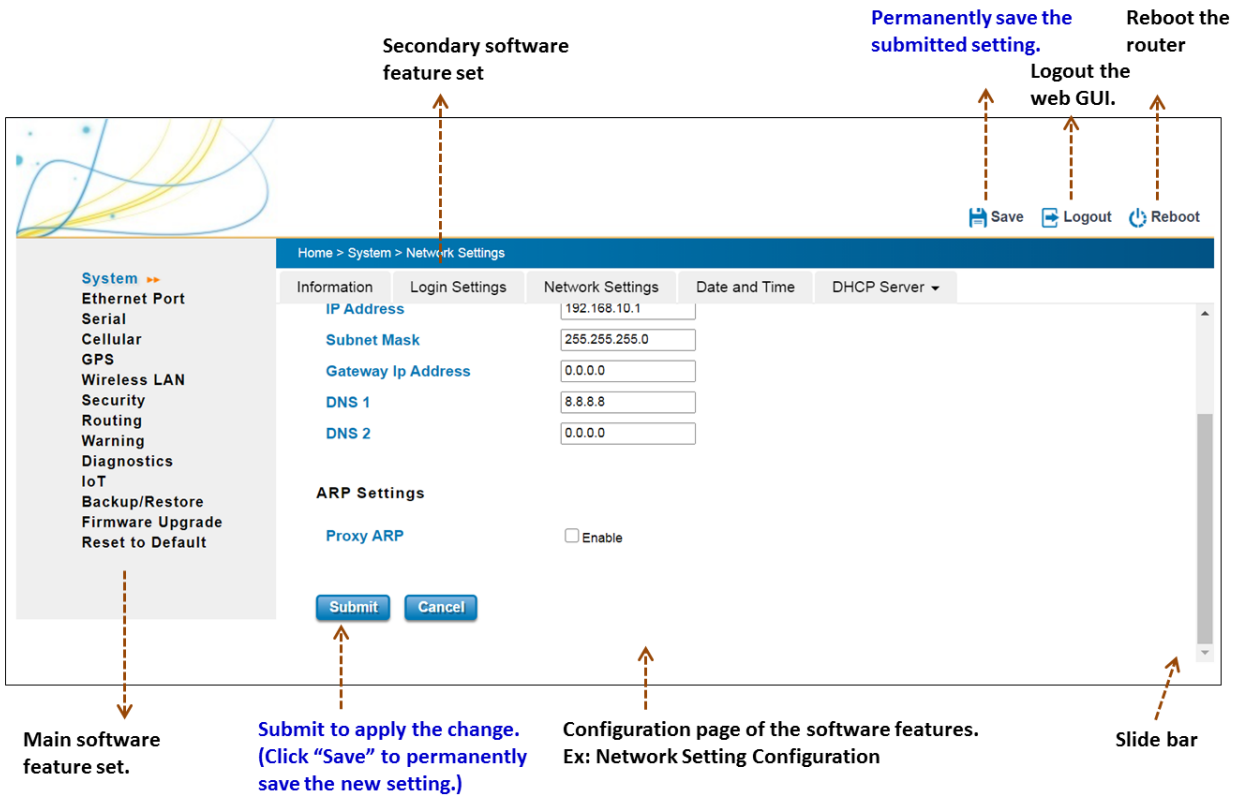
Permanently save the submitted setting.

Reboot the router

Secondary software feature set

Logout the web GUI.

Save Logout Reboot

Home > System > Network Settings

System
Ethernet Port
Serial
Cellular
GPS
Wireless LAN
Security
Routing
Warning
Diagnostics
IoT
Backup/Restore
Firmware Upgrade
Reset to Default

Information | Login Settings | Network Settings | Date and Time | DHCP Server

IP Address 192.168.10.1
Subnet Mask 255.255.255.0
Gateway Ip Address 0.0.0.0
DNS 1 8.8.8.8
DNS 2 0.0.0.0

ARP Settings

Proxy ARP Enable

Submit Cancel

Main software feature set.

Submit to apply the change. (Click "Save" to permanently save the new setting.)

Configuration page of the software features. Ex: Network Setting Configuration

Slide bar